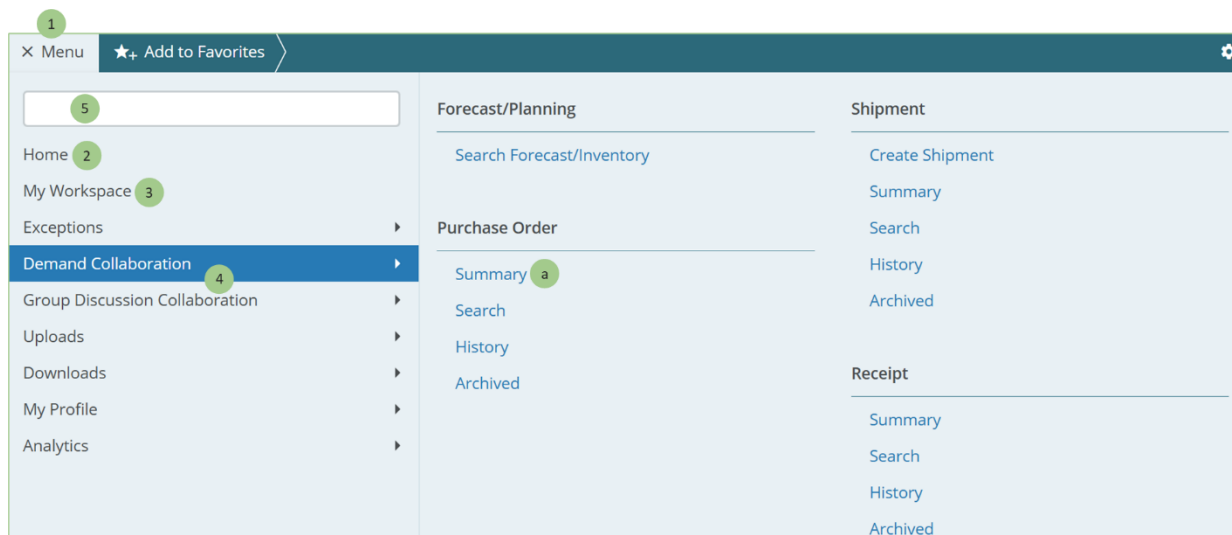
1

× Menu

Add to Favorites

5

Home 2

My Workspace 3

Exceptions

Demand Collaboration 4

Group Discussion Collaboration

Uploads

Downloads

My Profile

Analytics

Forecast/Planning

Search Forecast/Inventory

Purchase Order

Summary a

Search

History

Archived

Shipment

Create Shipment

Summary

Search

History

Archived

Receipt

Summary

Search

History

Archived